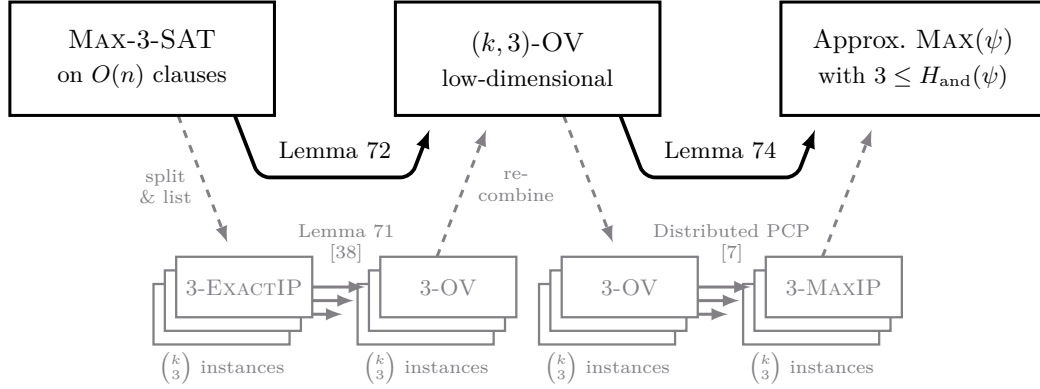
MAX-3-SAT on $O(n)$ clauses

$(k, 3)$-OV low-dimensional

Approx. MAX$(\psi)$ with $3 \leq H_{\text{and}}(\psi)$

Lemma 72

Lemma 74

split & list

re-combine

Lemma 71 [38]

Distributed PCP [7]

3-EXACTIP

3-OV

3-OV

3-MAXIP

$\binom{k}{3}$ instances

$\binom{k}{3}$ instances

$\binom{k}{3}$ instances

$\binom{k}{3}$ instances